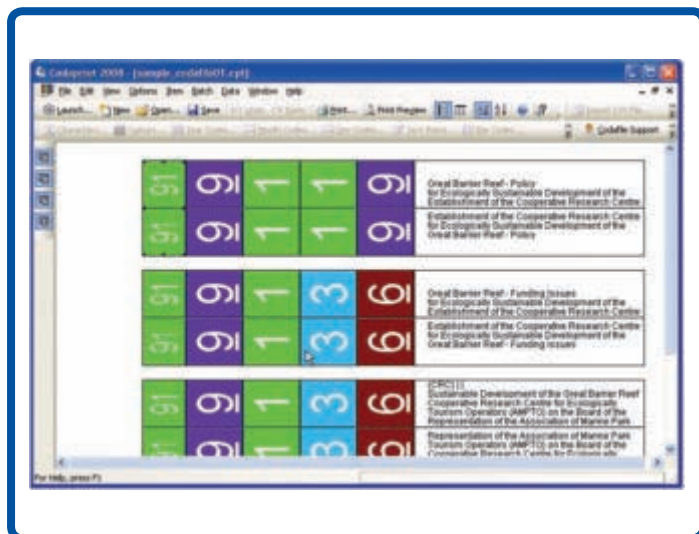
Codaprint 2008 - [sample_codafile01.cyt]

File Edit View Options Item Batch Data Window Help

Launch... New Open... Save Print... Print Preview

Codafile Support

91 9 1 1 9

Great Barrier Reef - Policy for Ecologically Sustainable Development of the Establishment of the Cooperative Research Centre

91 9 1 1 9

Establishment of the Cooperative Research Centre for Ecologically Sustainable Development of the Great Barrier Reef - Policy

91 9 1 3 6

Great Barrier Reef - Funding Issues for Ecologically Sustainable Development of the Establishment of the Cooperative Research Centre

91 9 1 3 6

Establishment of the Cooperative Research Centre for Ecologically Sustainable Development of the Great Barrier Reef - Funding Issues

91 9 1 3 6

(CRC) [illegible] Sustainable Development of the Great Barrier Reef Cooperative Research Centre for Ecologically Tourism Operators (AMPTO) on the Board of the Representation of the Association of Marine Park

91 9 1 3 6

Representation of the Association of Marine Park Tourism Operators (AMPTO) on the Board of the Cooperative Research Centre for Ecologically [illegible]

For Help, press F1